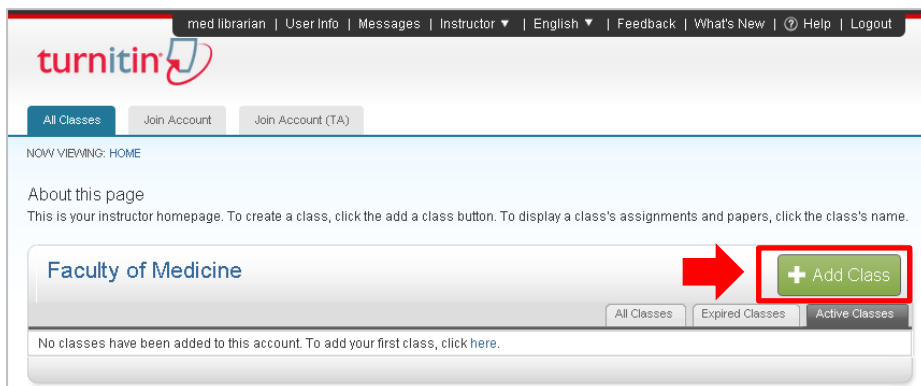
med librarian | User Info | Messages | Instructor ▼ | English ▼ | Feedback | What's New | ⓘ Help | Logout

turnitin

All Classes | Join Account | Join Account (TA)

NOW VIEWING: HOME

About this page
This is your instructor homepage. To create a class, click the add a class button. To display a class's assignments and papers, click the class's name.

Faculty of Medicine

+ Add Class

All Classes | Expired Classes | Active Classes

No classes have been added to this account. To add your first class, click here.